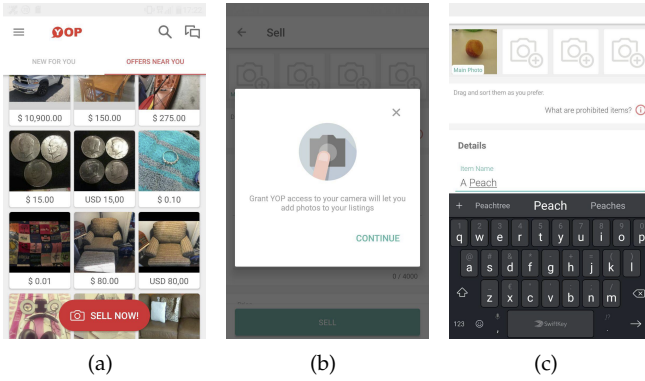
YOP

NEW FOR YOU

OFFERS NEAR YOU

$ 10,900.00

$ 150.00

$ 275.00

$ 15.00

USD 15,00

$ 0.10

$ 0.01

$ 80.00

USD 80,00

SELL NOW!

(a)

Sell

Grant YOP access to your camera will let you add photos to your listings

CONTINUE

0 / 4000

SELL

(b)

Main Photo

Drag and sort them as you prefer.

What are prohibited items?

Details

Item Name

A Peach

Peachtree

Peach

Peaches

q w e r t y u i o p

a s d f g h j k l

z x c v b n m

123

SwiftKey

(c)